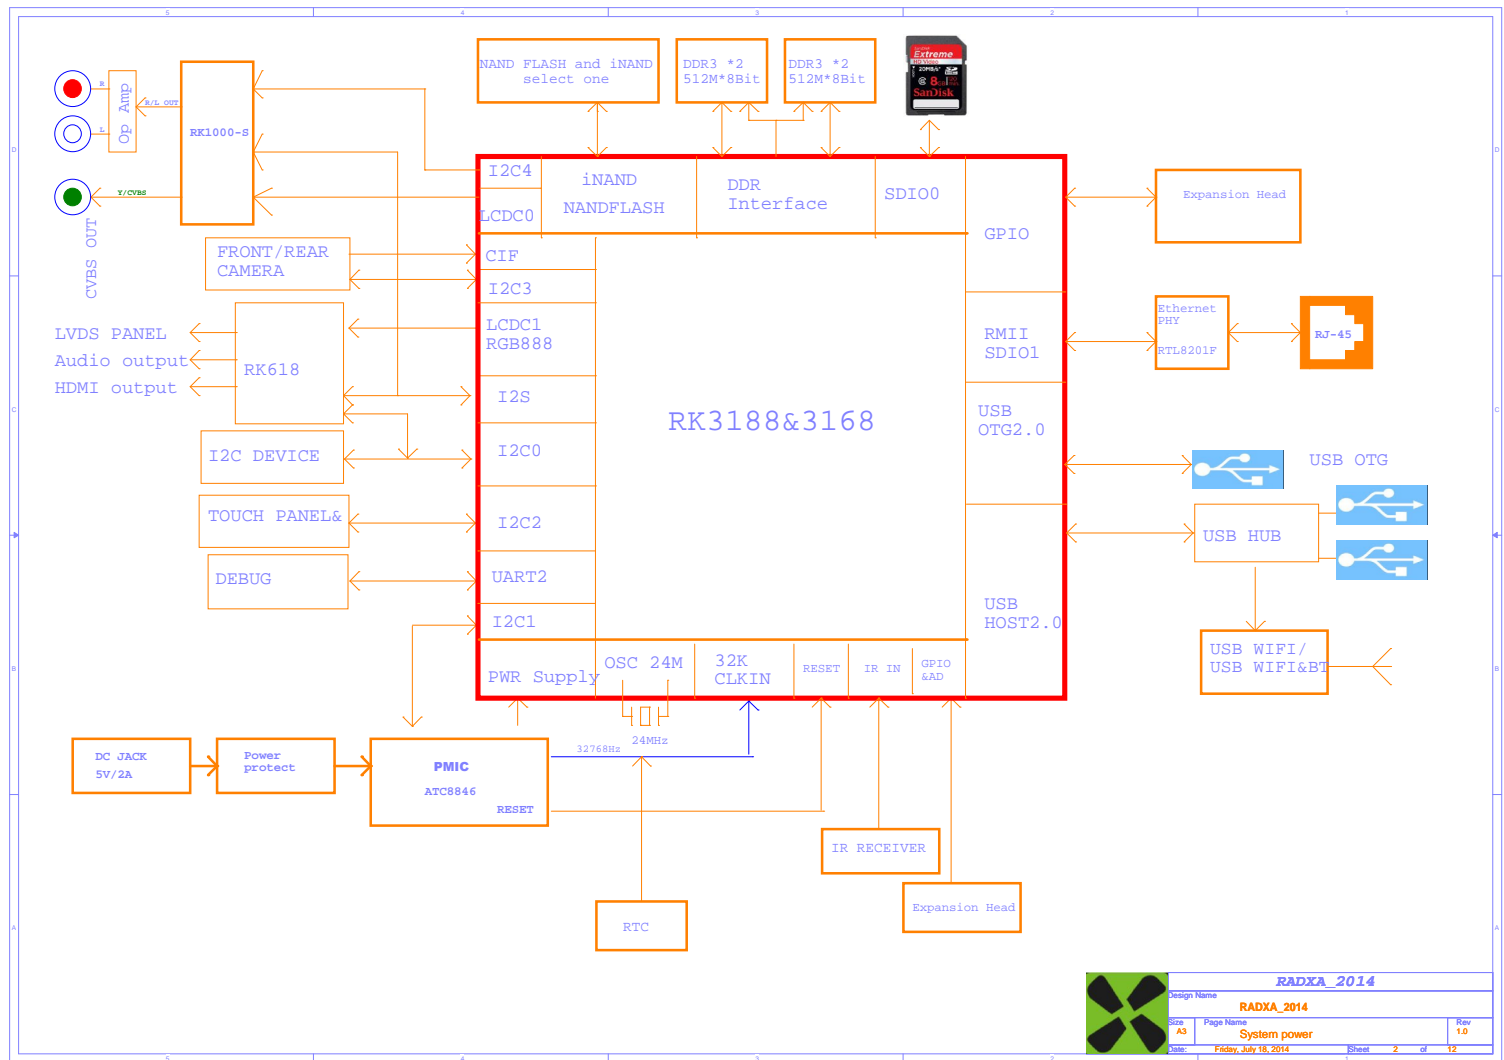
5 4 3 2 1

D C B A

R
L
Op Amp
R/L OUT
RK1000-S
Y/CVBS
CVBS OUT

NAND FLASH and iNAND select one
DDR3 *2 512M*8Bit
DDR3 *2 512M*8Bit

SanDisk Extreme HD Video 32GB SanDisk

I2C4
LCDC0
iNAND NANDFLASH
DDR Interface
SDIO0
GPIO
Expansion Head

FRONT/REAR CAMERA
CIF
I2C3
LVDS PANEL
Audio output
HDMI output
RK618
LCDC1 RGB888
I2S
RMII SDIO1
Ethernet PHY
RTL8201F
RJ-45

RK3188&3168

USB OTG2.0
USB OTG
I2C DEVICE
I2C0
TOUCH PANEL&
I2C2
USB HUB
DEBUG
UART2
USB HOST2.0
I2C1
USB WIFI/ USB WIFI&BT

PWR Supply
OSC 24M
32K CLKIN
RESET
IR IN
GPIO &AD

DC JACK 5V/2A
Power protect
PMIC
ATC8846
RESET
32768Hz
24MHz
IR RECEIVER
Expansion Head
RTC

RADXA_2014
Design Name
RADXA_2014
Size A3
Page Name
System power
Rev 1.0
Date: Friday, July 18, 2014
Sheet 2 of 12